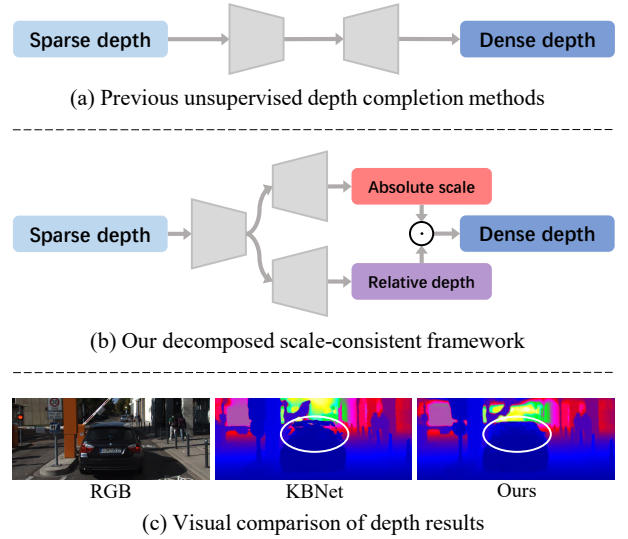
Sparse depth

Dense depth

(a) Previous unsupervised depth completion methods

Sparse depth

Absolute scale

$\odot$

Dense depth

Relative depth

(b) Our decomposed scale-consistent framework

RGB

KBNet

Ours

(c) Visual comparison of depth results